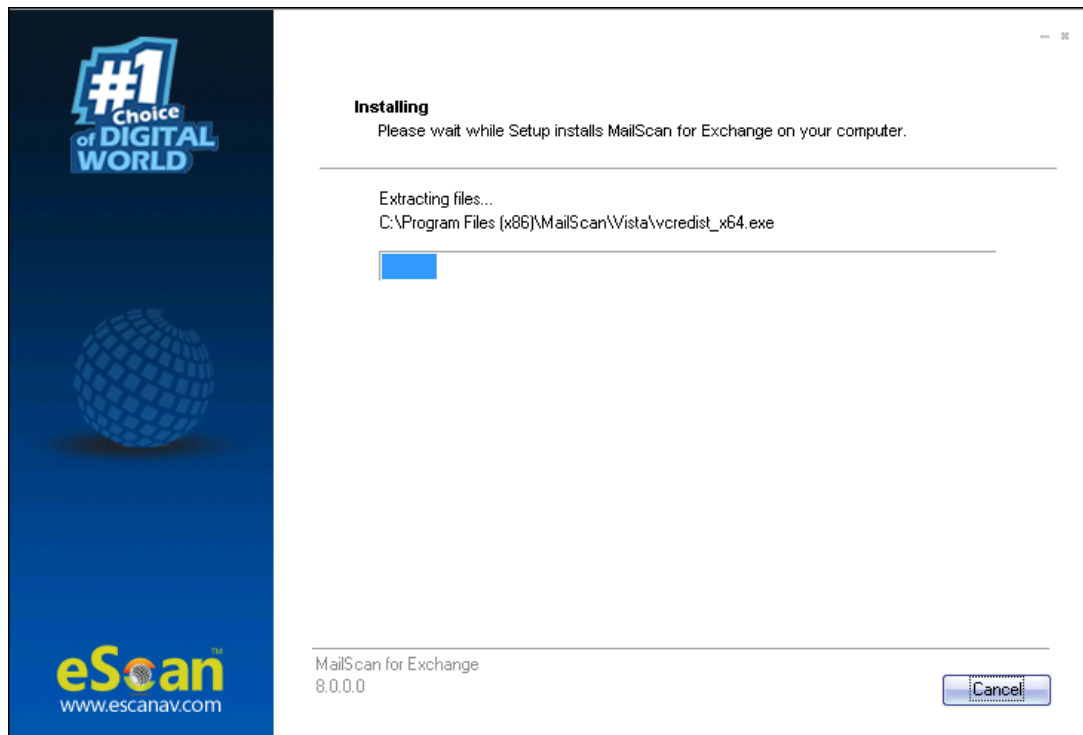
#1 Choice of DIGITAL WORLD

Installing
Please wait while Setup installs MailScan for Exchange on your computer.

Extracting files...
C:\Program Files (x86)\MailScan\Vista\vcredist_x64.exe

eScan™
www.escanav.com

MailScan for Exchange
8.0.0.0

Cancel